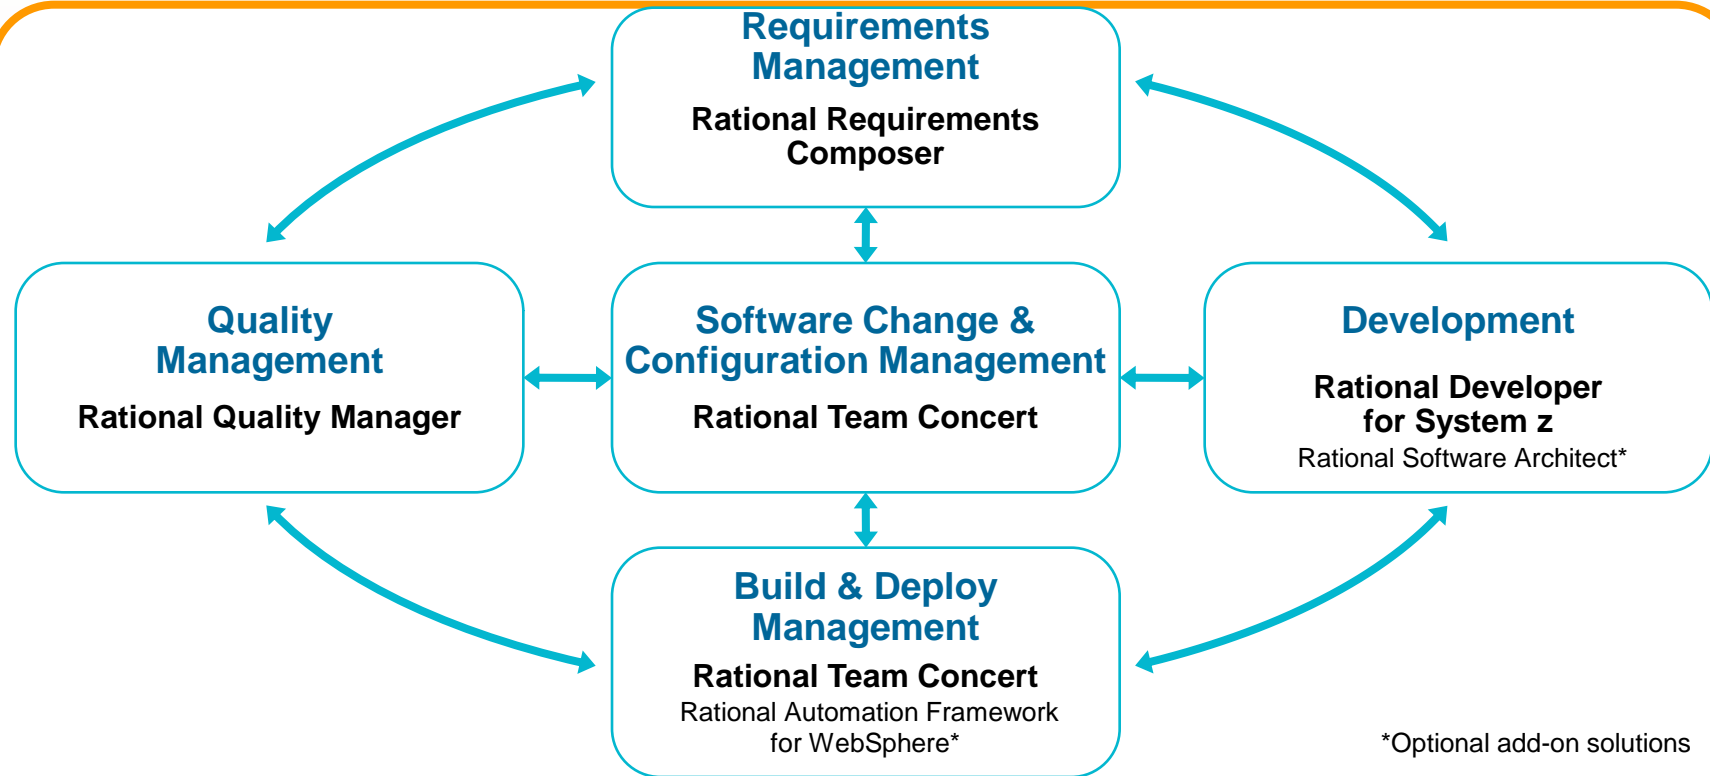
Requirements Management

Rational Requirements Composer

Quality Management

Rational Quality Manager

Software Change & Configuration Management

Rational Team Concert

Development

Rational Developer for System z

Rational Software Architect*

Build & Deploy Management

Rational Team Concert

Rational Automation Framework for WebSphere*

*Optional add-on solutions